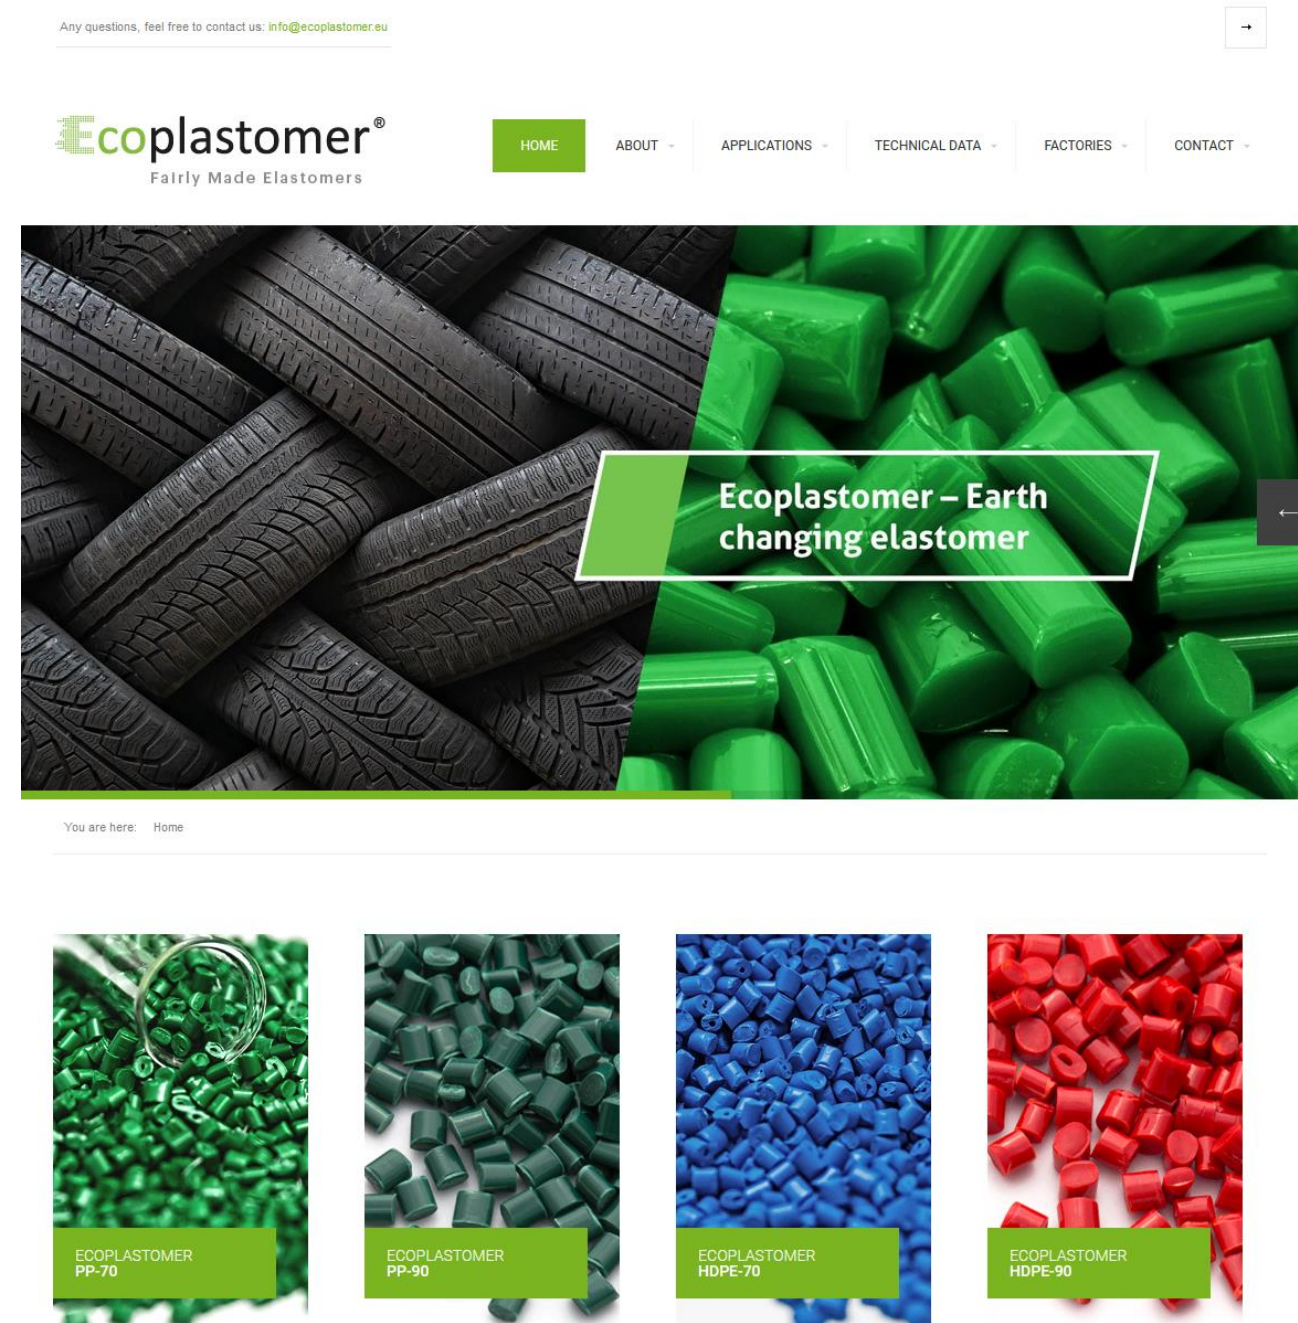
Any questions, feel free to contact us: info@ecoplastomer.eu

→

Ecoplastomer®
Fairly Made Elastomers

HOME ABOUT APPLICATIONS TECHNICAL DATA FACTORIES CONTACT

Ecoplastomer – Earth changing elastomer

←

You are here: Home

ECOPLASTOMER
PP-70

ECOPLASTOMER
PP-90

ECOPLASTOMER
HDPE-70

ECOPLASTOMER
HDPE-90